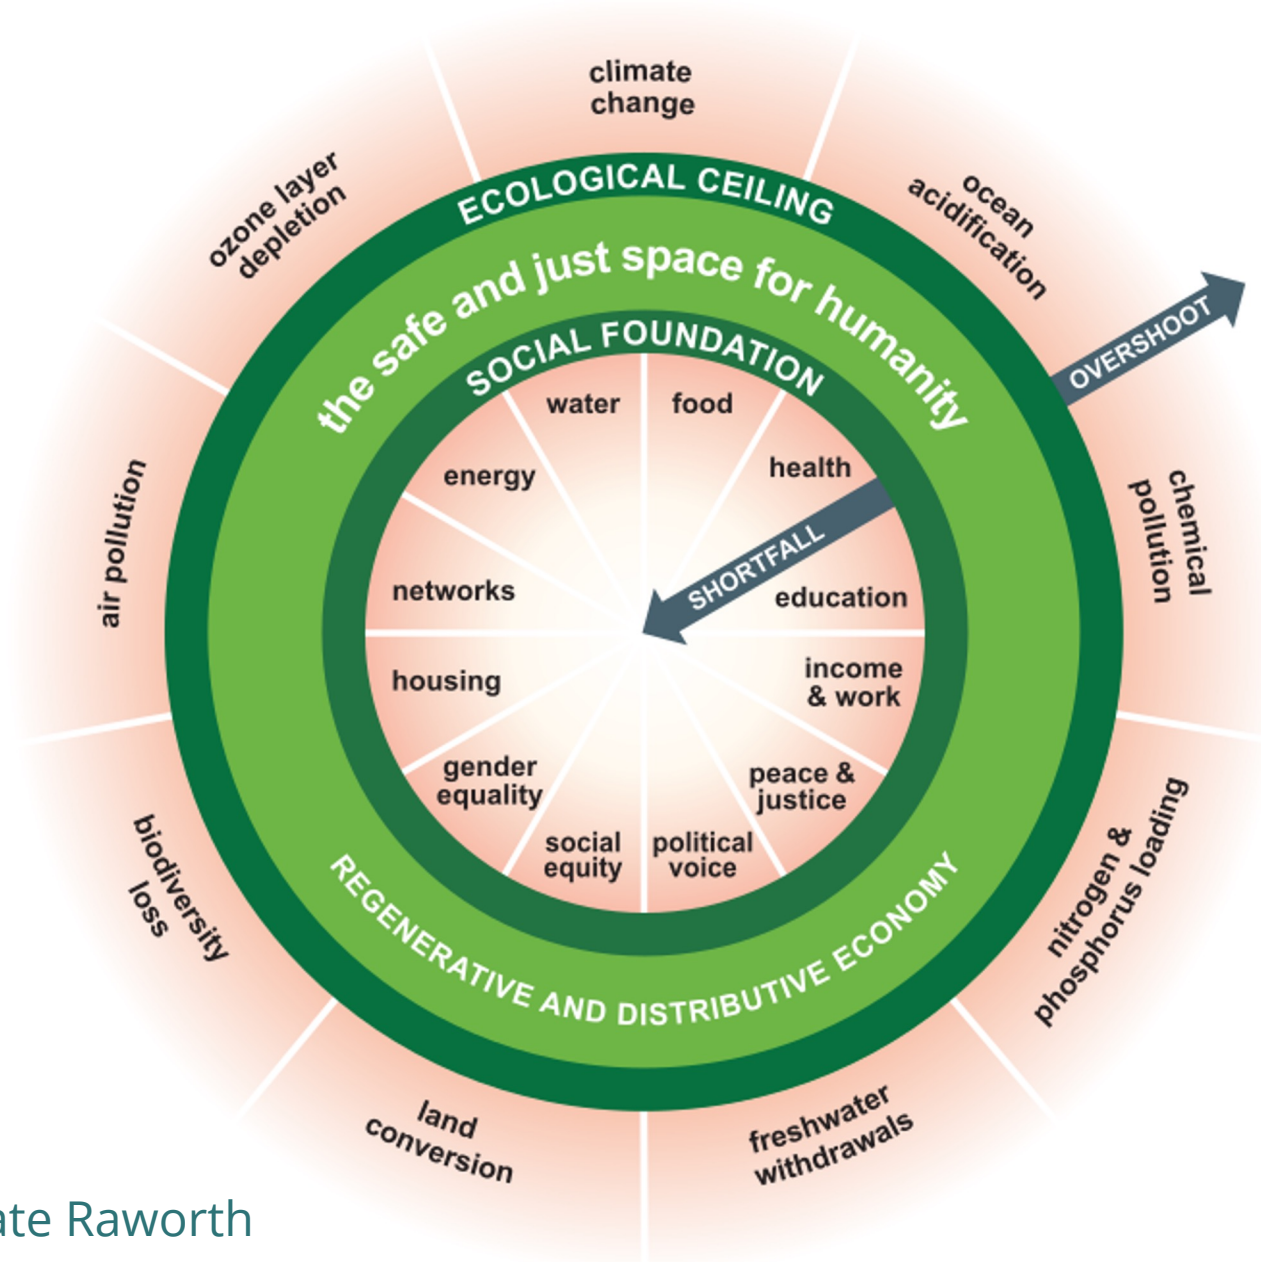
climate change

ocean acidification

chemical pollution

nitrogen & phosphorus loading

freshwater withdrawals

land conversion

biodiversity loss

air pollution

ozone layer depletion

ECOLOGICAL CEILING

the safe and just space for humanity

SOCIAL FOUNDATION

OVERSHOOT

SHORTFALL

water

food

health

education

income & work

peace & justice

political voice

social equity

gender equality

housing

networks

energy

REGENERATIVE AND DISTRIBUTIVE ECONOMY

ate Raworth